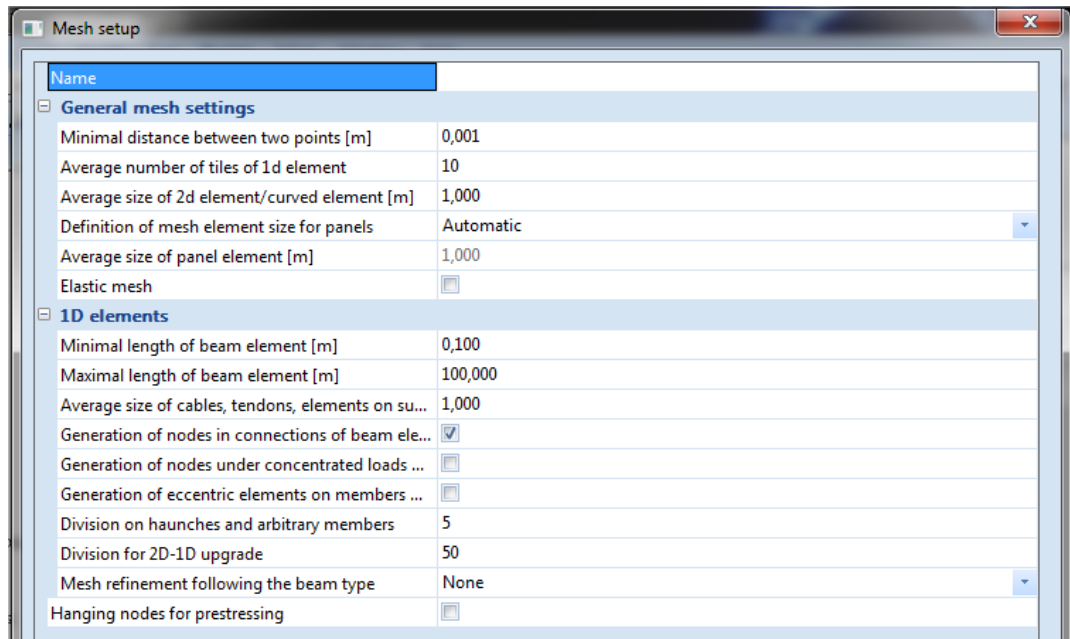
Mesh setup

| Name | |
|---|---|
| General mesh settings | |
| Minimal distance between two points [m] | 0,001 |
| Average number of tiles of 1d element | 10 |
| Average size of 2d element/curved element [m] | 1,000 |
| Definition of mesh element size for panels | Automatic |
| Average size of panel element [m] | 1,000 |
| Elastic mesh | |
| 1D elements | |
| Minimal length of beam element [m] | 0,100 |
| Maximal length of beam element [m] | 100,000 |
| Average size of cables, tendons, elements on su... | 1,000 |
| Generation of nodes in connections of beam ele... | ☑ |
| Generation of nodes under concentrated loads ... | |
| Generation of eccentric elements on members ... | |
| Division on haunches and arbitrary members | 5 |
| Division for 2D-1D upgrade | 50 |
| Mesh refinement following the beam type | None |
| Hanging nodes for prestressing | |